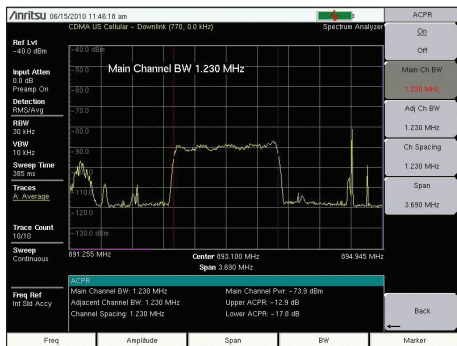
/inritsu 06/15/2010 11:46:18 am

CDMA US Cellular - Downlink (770, 0.0 kHz)

Spectrum Analyzer

ACPR

On

Off

Main Ch BW

1.230 MHz

Adj Ch BW

1.230 MHz

Ch Spacing

1.230 MHz

Span

3.690 MHz

Back

Ref Lvl
-40.0 dBm

Input Atten
0.0 dB
Preamp On

Detection
RMS/Avg

RBW
30 kHz

VBW
10 kHz

Sweep Time
385 ms

Traces
A: Average

Trace Count
10/10

Sweep
Continuous

Freq Ref
Int Std Accy

-40.0 dBm
-50.0
-60.0
-70.0
-80.0
-90.0
-100.0
-110.0
-120.0
-130.0 dBm

Main Channel BW 1.230 MHz

891.255 MHz

Center 893.100 MHz

Span 3.690 MHz

894.945 MHz

ACPR

Main Channel BW: 1.230 MHz

Main Channel Pwr: -73.9 dBm

Adjacent Channel BW: 1.230 MHz

Upper ACPR: -12.9 dB

Channel Spacing: 1.230 MHz

Lower ACPR: -17.8 dB

Freq

Amplitude

Span

BW

Marker